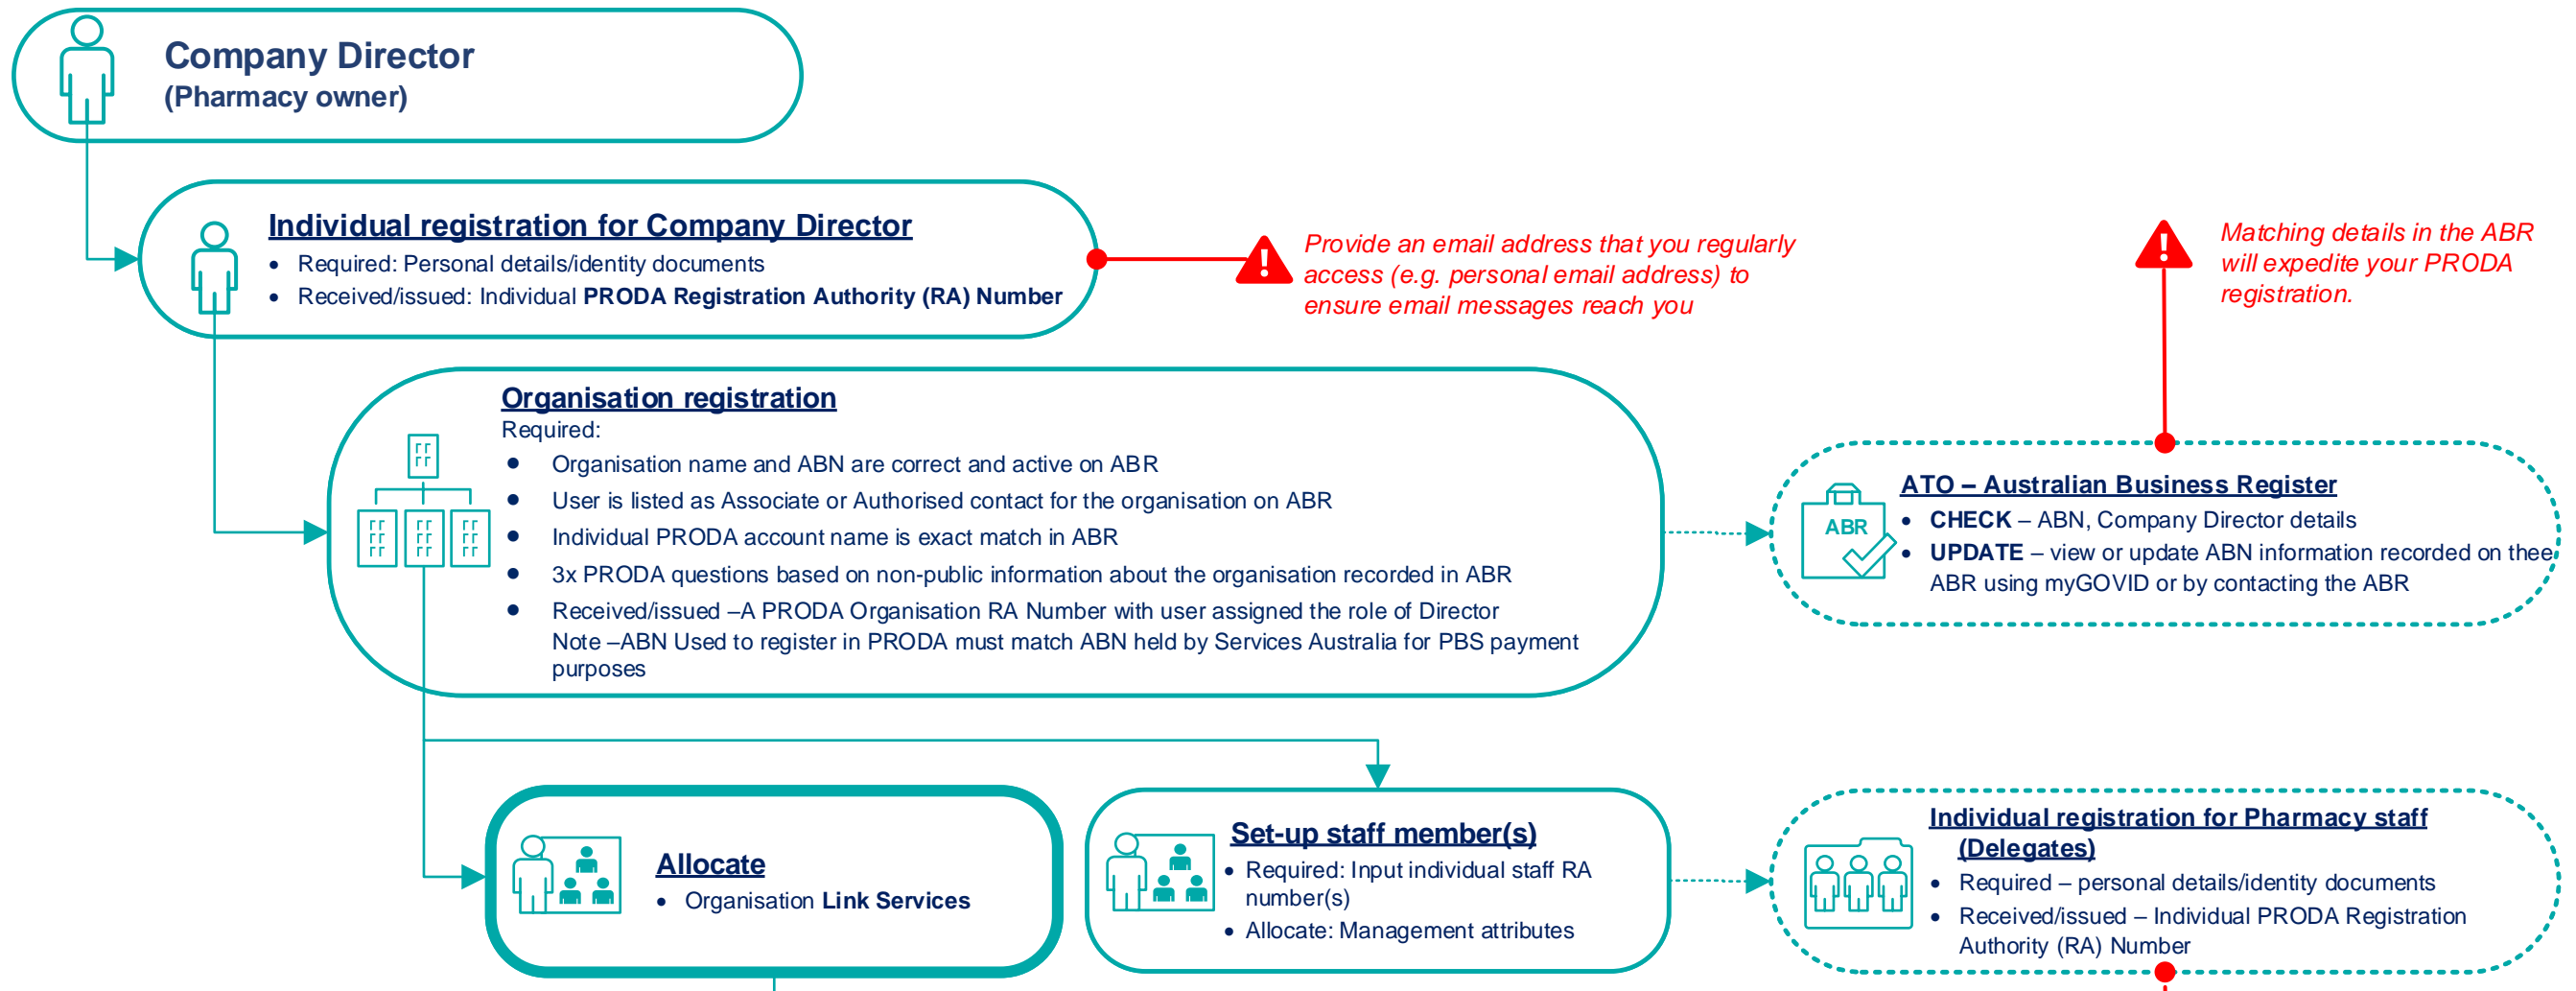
Company Director
(Pharmacy owner)

Individual registration for Company Director
- Required: Personal details/identity documents
- Received/issued: Individual **PRODA Registration Authority (RA) Number**

Provide an email address that you regularly access (e.g. personal email address) to ensure email messages reach you

Matching details in the ABR will expedite your PRODA registration.

Organisation registration
Required:
- Organisation name and ABN are correct and active on ABR
- User is listed as Associate or Authorised contact for the organisation on ABR
- Individual PRODA account name is exact match in ABR
- 3x PRODA questions based on non-public information about the organisation recorded in ABR
- Received/issued –A PRODA Organisation RA Number with user assigned the role of Director

Note –ABN Used to register in PRODA must match ABN held by Services Australia for PBS payment purposes

ABR
ATO – Australian Business Register
- **CHECK** – ABN, Company Director details
- **UPDATE** – view or update ABN information recorded on thee ABR using myGOVID or by contacting the ABR

Allocate
- Organisation **Link Services**

Set-up staff member(s)
- Required: Input individual staff RA number(s)
- Allocate: Management attributes

Individual registration for Pharmacy staff (Delegates)
- Required – personal details/identity documents
- Received/issued – Individual PRODA Registration Authority (RA) Number